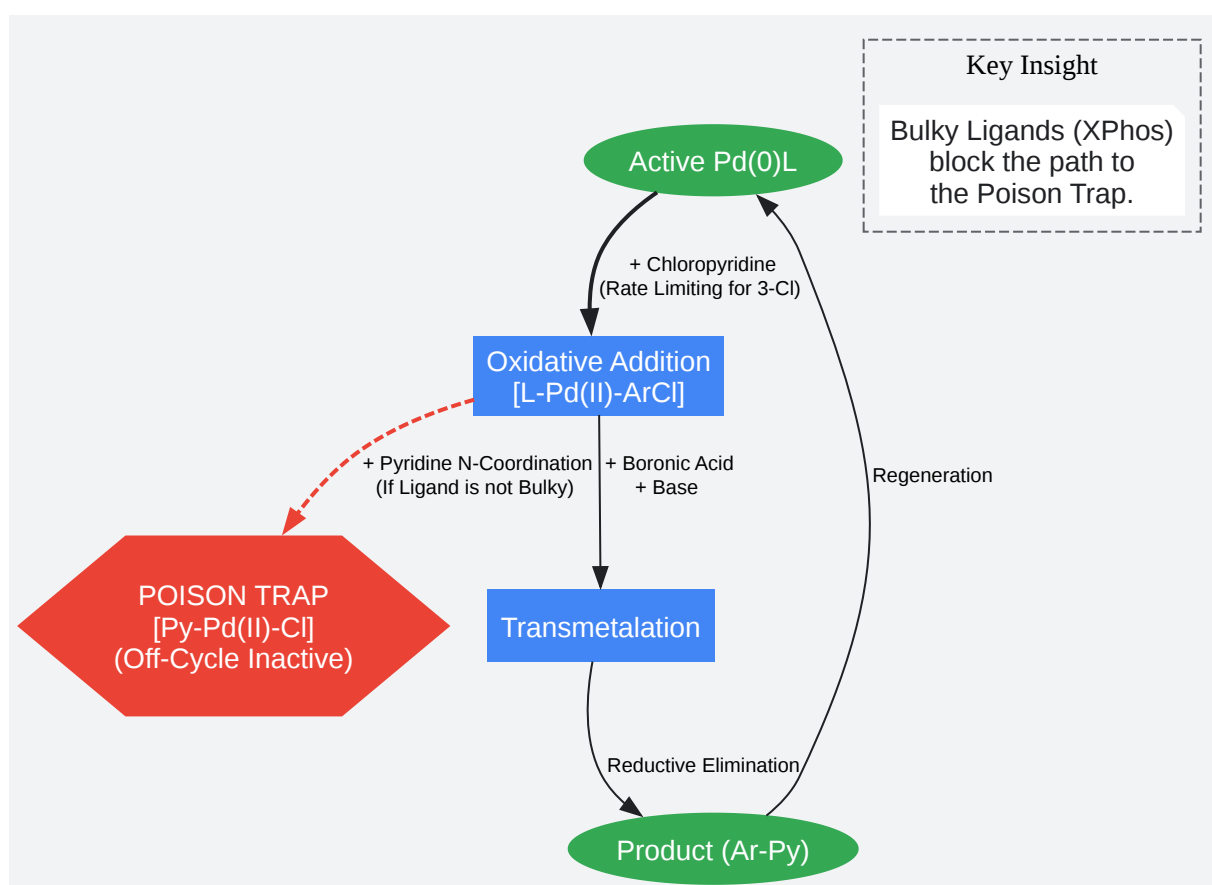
Key Insight

Bulky Ligands (XPhos) block the path to the Poison Trap.

Active Pd(0)L

+ Chloropyridine
(Rate Limiting for 3-Cl)

Oxidative Addition
[L-Pd(II)-ArCl]

+ Pyridine N-Coordination
(If Ligand is not Bulky)

+ Boronic Acid
+ Base

Regeneration

POISON TRAP
[Py-Pd(II)-Cl]
(Off-Cycle Inactive)

Transmetalation

Reductive Elimination

Product (Ar-Py)